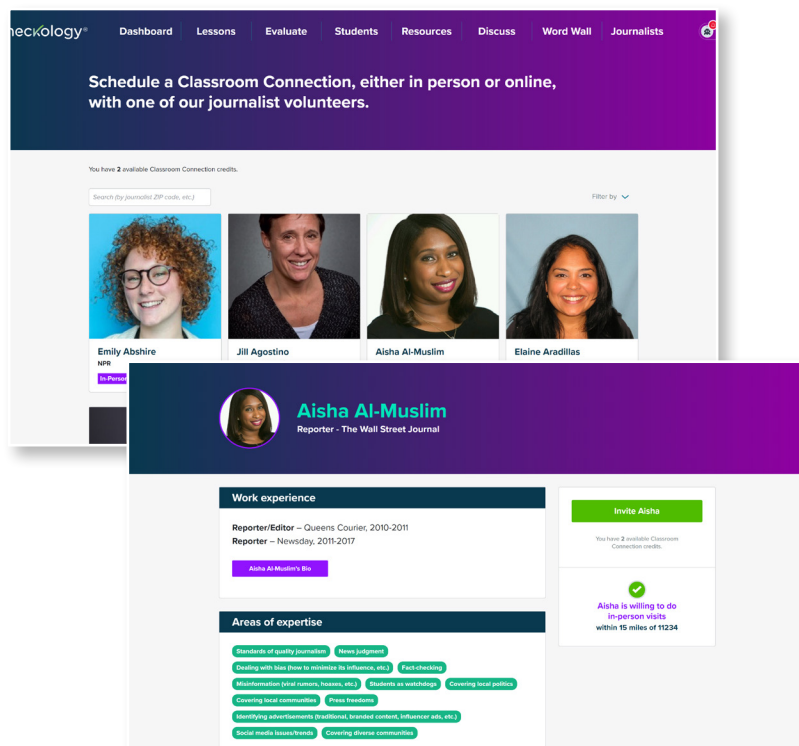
neckology® Dashboard Lessons Evaluate Students Resources Discuss Word Wall Journalists

Schedule a Classroom Connection, either in person or online, with one of our journalist volunteers.

You have 2 available Classroom Connection credits.

Search (by journalist ZIP code, etc.)

Filter by

Emily Abshire
NPR
In-Person

Jill Agostino

Aisha Al-Muslim

Elaine Aradillas

Aisha Al-Muslim
Reporter - The Wall Street Journal

Work experience

Reporter/Editor – Queens Courier, 2010-2011
Reporter – Newsday, 2011-2017

Aisha Al-Muslim's Bio

Invite Aisha

You have 2 available Classroom Connection credits.

Aisha is willing to do in-person visits within 15 miles of 11234

Areas of expertise

Standards of quality journalism
News judgment
Dealing with bias (how to minimize its influence, etc.)
Fact-checking
Misinformation (viral rumors, hoaxes, etc.)
Students as watchdogs
Covering local politics
Covering local communities
Press freedoms
Identifying advertisements (traditional, branded content, influencer ads, etc.)
Social media issues/trends
Covering diverse communities